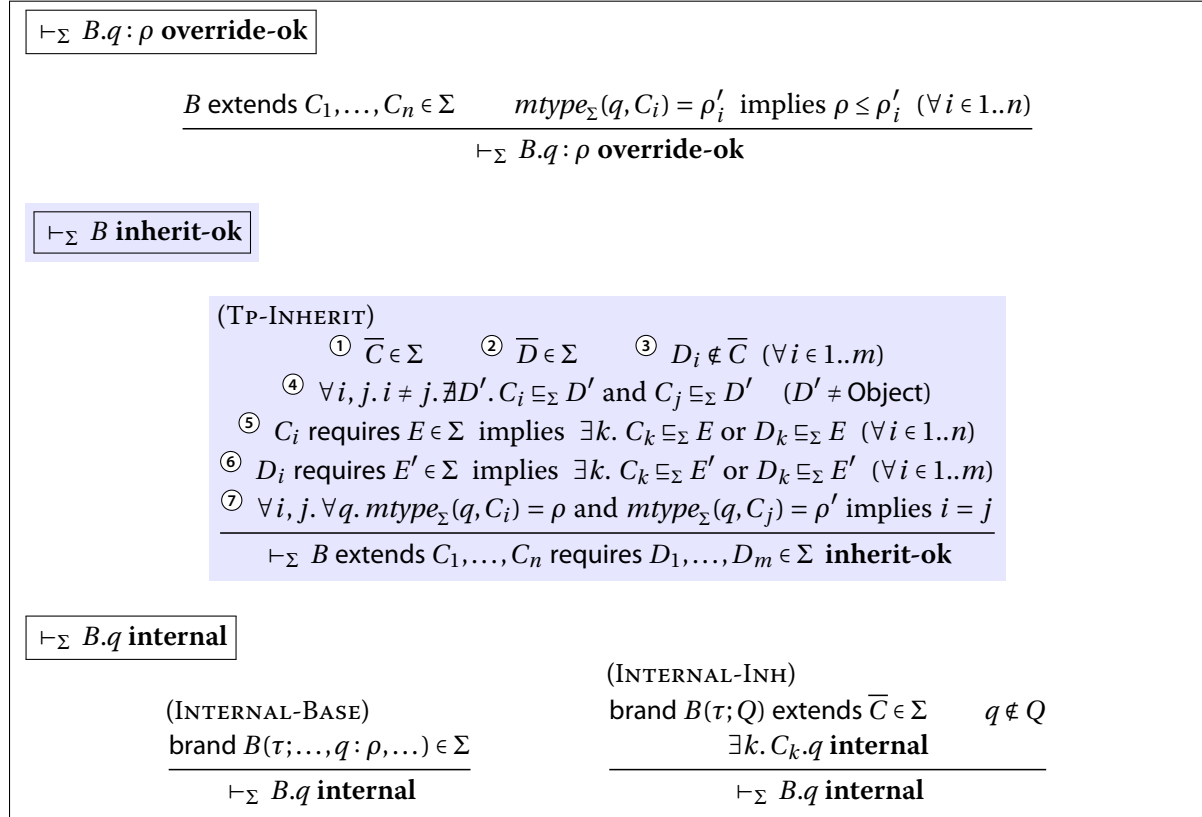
$\vdash_\Sigma B.q : \rho$ **override-ok**

$B$ extends $C_1, \ldots, C_n \in \Sigma$ $\quad$ $mtype_\Sigma(q, C_i) = \rho'_i$ implies $\rho \leq \rho'_i$ $(\forall i \in 1..n)$

$\vdash_\Sigma B.q : \rho$ **override-ok**

$\vdash_\Sigma B$ **inherit-ok**

(Tp-Inherit)

① $\overline{C} \in \Sigma$ ② $\overline{D} \in \Sigma$ ③ $D_i \notin \overline{C}$ $(\forall i \in 1..m)$

④ $\forall i, j.\, i \neq j.\, \nexists D'.\, C_i \sqsubseteq_\Sigma D'$ and $C_j \sqsubseteq_\Sigma D'$ $(D' \neq$ Object$)$

⑤ $C_i$ requires $E \in \Sigma$ implies $\exists k.\, C_k \sqsubseteq_\Sigma E$ or $D_k \sqsubseteq_\Sigma E$ $(\forall i \in 1..n)$

⑥ $D_i$ requires $E' \in \Sigma$ implies $\exists k.\, C_k \sqsubseteq_\Sigma E'$ or $D_k \sqsubseteq_\Sigma E'$ $(\forall i \in 1..m)$

⑦ $\forall i, j.\, \forall q.\, mtype_\Sigma(q, C_i) = \rho$ and $mtype_\Sigma(q, C_j) = \rho'$ implies $i = j$

$\vdash_\Sigma B$ extends $C_1, \ldots, C_n$ requires $D_1, \ldots, D_m \in \Sigma$ **inherit-ok**

$\vdash_\Sigma B.q$ **internal**

(Internal-Base)

brand $B(\tau; \ldots, q : \rho, \ldots) \in \Sigma$

$\vdash_\Sigma B.q$ **internal**

(Internal-Inh)

brand $B(\tau; Q)$ extends $\overline{C} \in \Sigma$ $\quad$ $q \notin Q$

$\exists k.\, C_k.q$ **internal**

$\vdash_\Sigma B.q$ **internal**